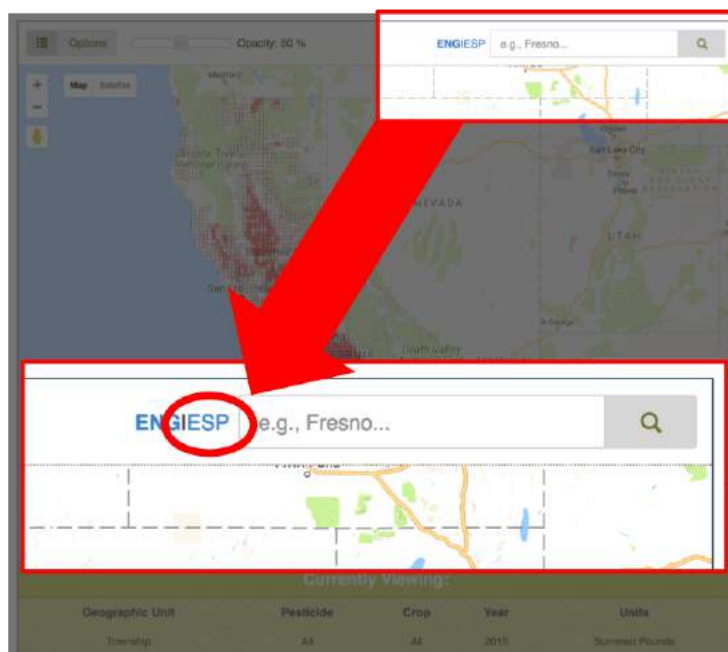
Options

Opacity: 50 %

ENGIESP e.g., Fresno...

Map Satellite

Salt Lake City

NEVADA

UTAH

San Francisco

St George

Death Valley

ENGIESP e.g., Fresno...

Currently Viewing:

| Geographic Unit | Pesticide | Crop | Year | Units |
|---|---|---|---|---|
| Township | All | All | 2015 | Summed Pounds |